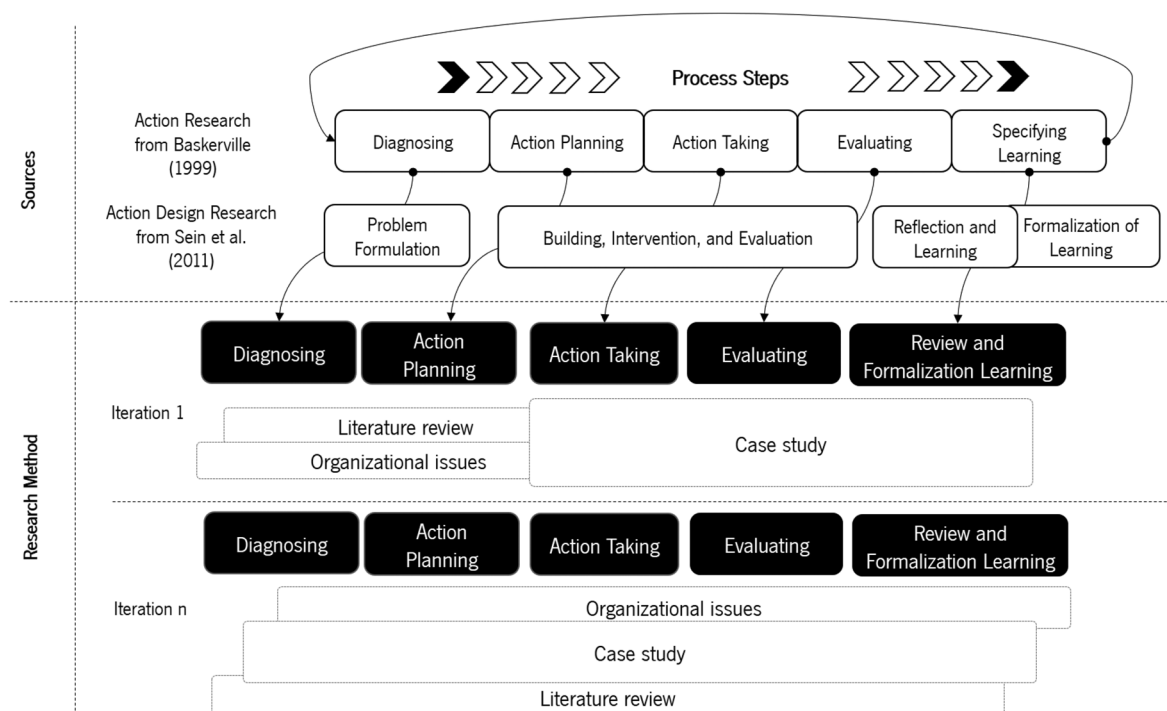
Sources

Process Steps

Action Research from Baskerville (1999)

Diagnosing

Action Planning

Action Taking

Evaluating

Specifying Learning

Action Design Research from Sein et al. (2011)

Problem Formulation

Building, Intervention, and Evaluation

Reflection and Learning

Formalization of Learning

Research Method

Diagnosing

Action Planning

Action Taking

Evaluating

Review and Formalization Learning

Iteration 1

Literature review

Organizational issues

Case study

Diagnosing

Action Planning

Action Taking

Evaluating

Review and Formalization Learning

Iteration n

Organizational issues

Case study

Literature review